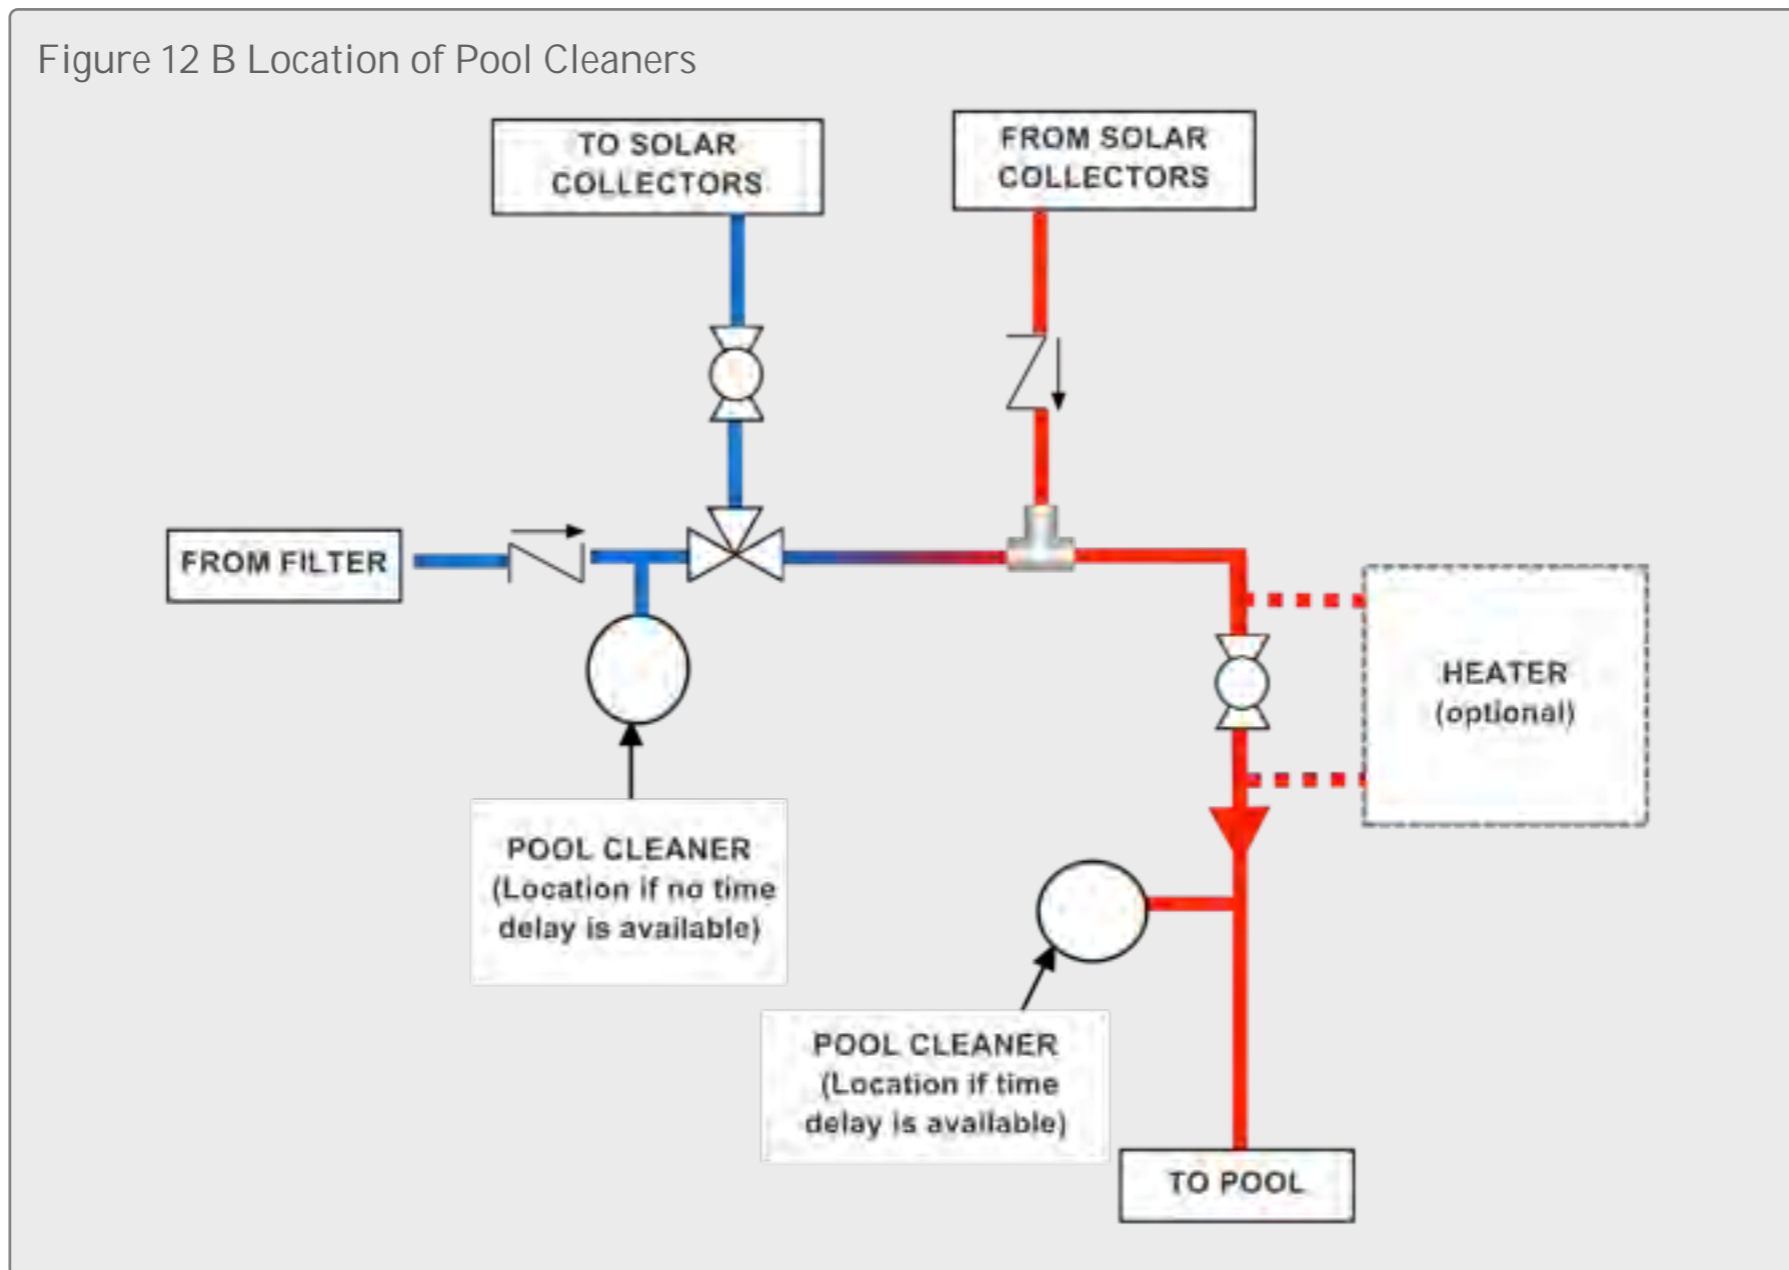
Figure 12 B Location of Pool Cleaners

TO SOLAR COLLECTORS

FROM SOLAR COLLECTORS

FROM FILTER

HEATER (optional)

POOL CLEANER (Location if no time delay is available)

POOL CLEANER (Location if time delay is available)

TO POOL